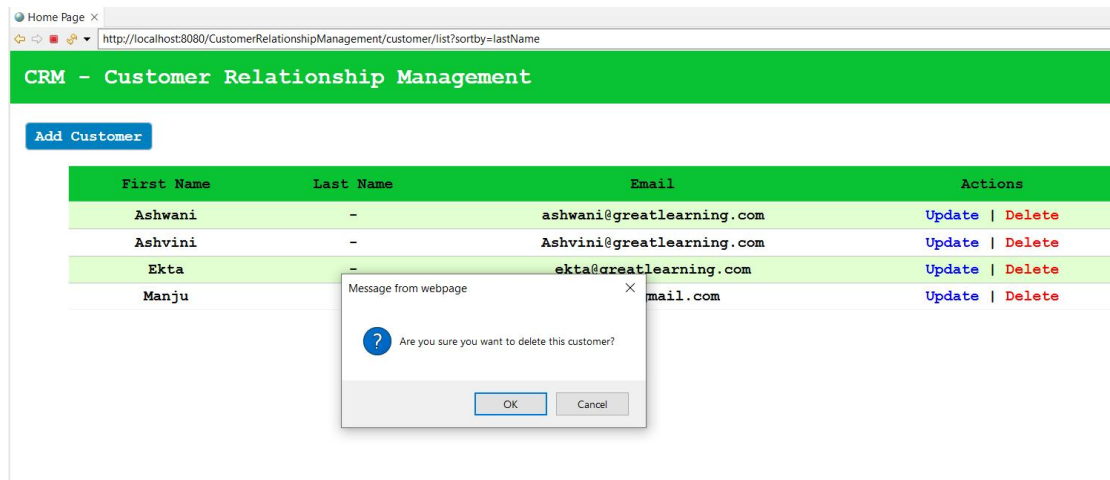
Home Page ×

http://localhost:8080/CustomerRelationshipManagement/customer/list?sortby=lastName

CRM - Customer Relationship Management

Add Customer

| First Name | Last Name | Email | Actions |
|---|---|---|---|
| Ashwani | - | ashwani@greatlearning.com | Update \| Delete |
| Ashvini | - | Ashvini@greatlearning.com | Update \| Delete |
| Ekta | - | ekta@greatlearning.com | Update \| Delete |
| Manju | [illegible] | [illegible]mail.com | Update \| Delete |

Message from webpage ×

Are you sure you want to delete this customer?

OK Cancel